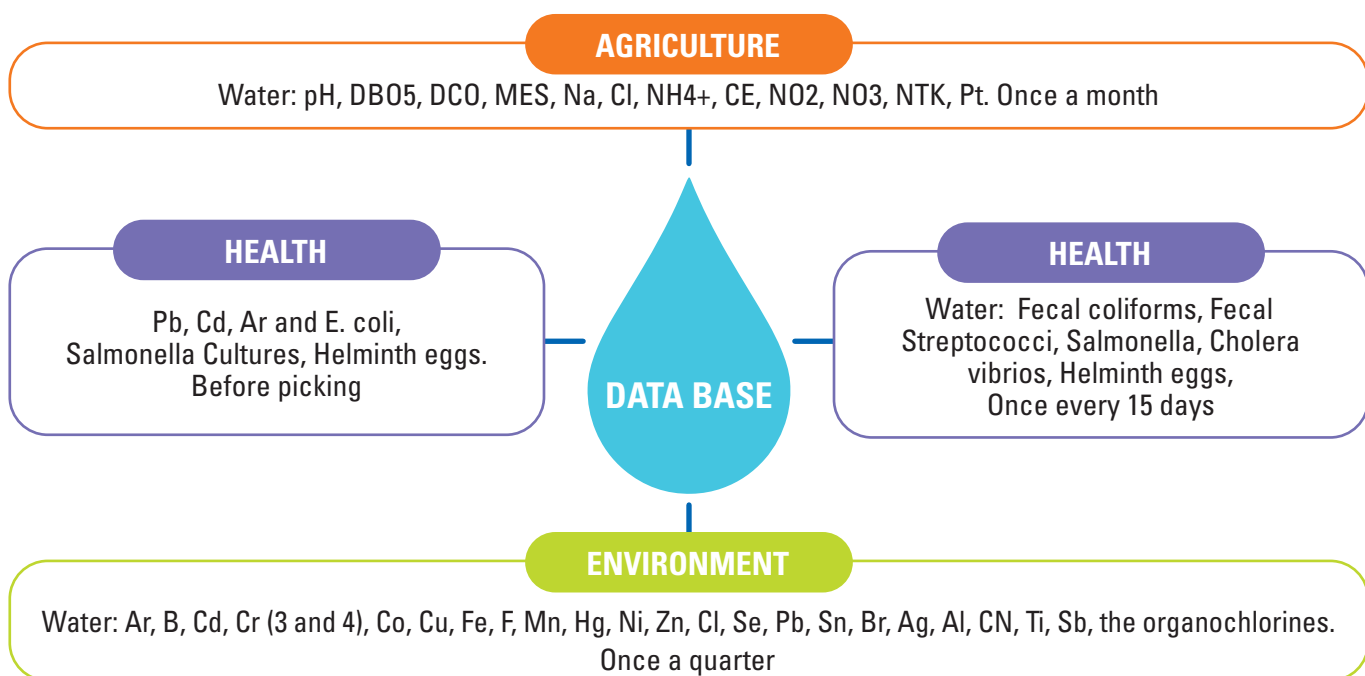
AGRICULTURE

Water: pH, DBO5, DCO, MES, Na, Cl, NH4+, CE, NO2, NO3, NTK, Pt. Once a month

HEALTH

Pb, Cd, Ar and E. coli, Salmonella Cultures, Helminth eggs. Before picking

DATA BASE

HEALTH

Water: Fecal coliforms, Fecal Streptococci, Salmonella, Cholera vibrios, Helminth eggs, Once every 15 days

ENVIRONMENT

Water: Ar, B, Cd, Cr (3 and 4), Co, Cu, Fe, F, Mn, Hg, Ni, Zn, Cl, Se, Pb, Sn, Br, Ag, Al, CN, Ti, Sb, the organochlorines. Once a quarter